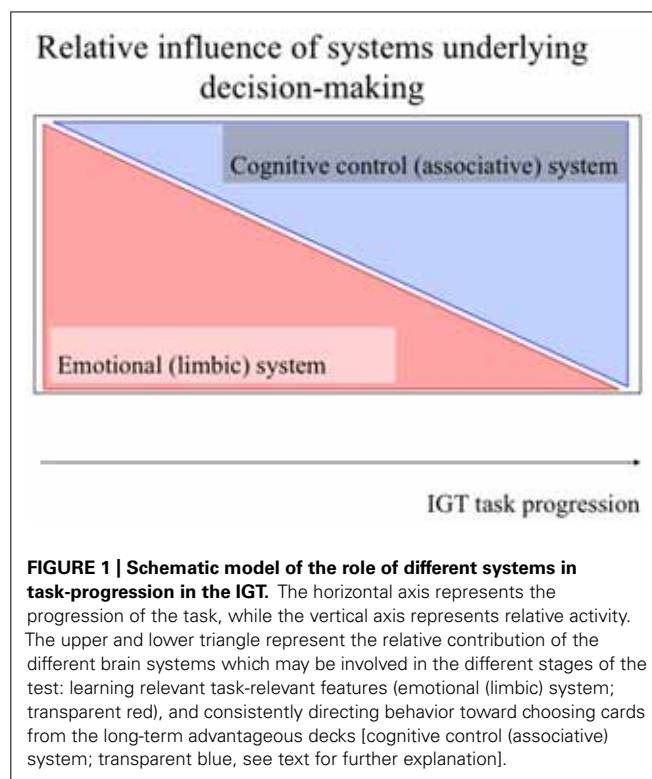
Relative influence of systems underlying decision-making

Cognitive control (associative) system

Emotional (limbic) system

IGT task progression

**FIGURE 1 | Schematic model of the role of different systems in task-progression in the IGT.** The horizontal axis represents the progression of the task, while the vertical axis represents relative activity. The upper and lower triangle represent the relative contribution of the different brain systems which may be involved in the different stages of the test: learning relevant task-relevant features (emotional (limbic) system; transparent red), and consistently directing behavior toward choosing cards from the long-term advantageous decks [cognitive control (associative) system; transparent blue, see text for further explanation].